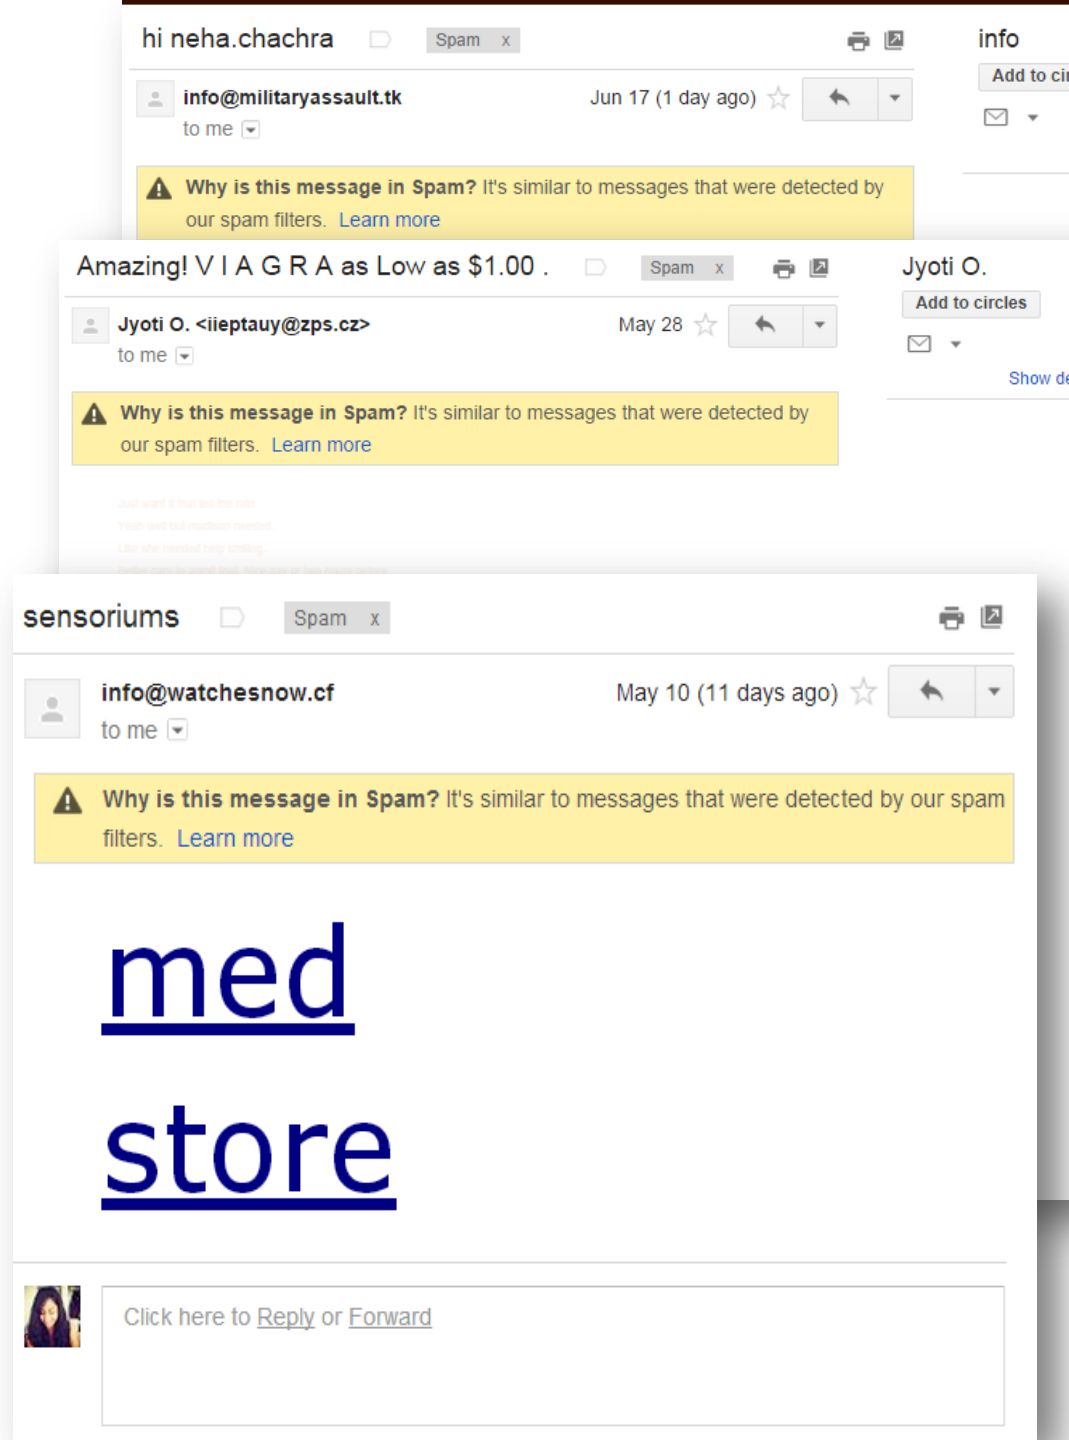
hi neha.chachra Spam x

info@militaryassault.tk
to me

Jun 17 (1 day ago)

Why is this message in Spam? It's similar to messages that were detected by our spam filters. Learn more

info
Add to ci

Amazing! V I A G R A as Low as $1.00 . Spam x

Jyoti O. <iieptauy@zps.cz>
to me

May 28

Why is this message in Spam? It's similar to messages that were detected by our spam filters. Learn more

Jyoti O.
Add to circles

Show de

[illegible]

sensoriums Spam x

info@watchesnow.cf
to me

May 10 (11 days ago)

Why is this message in Spam? It's similar to messages that were detected by our spam filters. Learn more

med

store

Click here to Reply or Forward